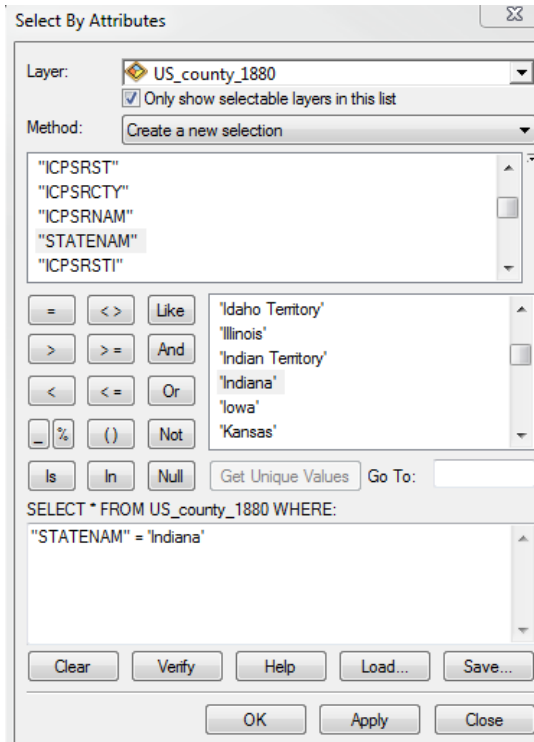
Select By Attributes

Layer: US_county_1880

Only show selectable layers in this list

Method: Create a new selection

"ICPSRST"
"ICPSRCTY"
"ICPSRNAM"
"STATENAM"
"ICPSRSTI"

= <> Like
> >= And
< <= Or
_ % () Not
Is In Null

'Idaho Territory'
'Illinois'
'Indian Territory'
'Indiana'
'Iowa'
'Kansas'

Get Unique Values Go To:

SELECT * FROM US_county_1880 WHERE:

"STATENAM" = 'Indiana'

Clear Verify Help Load... Save...

OK Apply Close